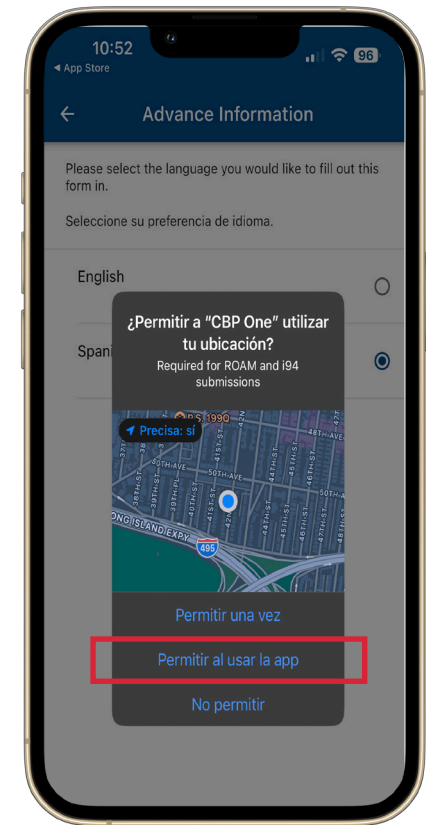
10:52
◂ App Store
96

Advance Information

Please select the language you would like to fill out this form in.

Seleccione su preferencia de idioma.

English

Spani

¿Permitir a "CBP One" utilizar tu ubicación?
Required for ROAM and i94 submissions

Precisa: sí
P.S. 199Q
48TH ST
50TH AVE
ONG ISLAND EXPY
495

Permitir una vez
Permitir al usar la app
No permitir